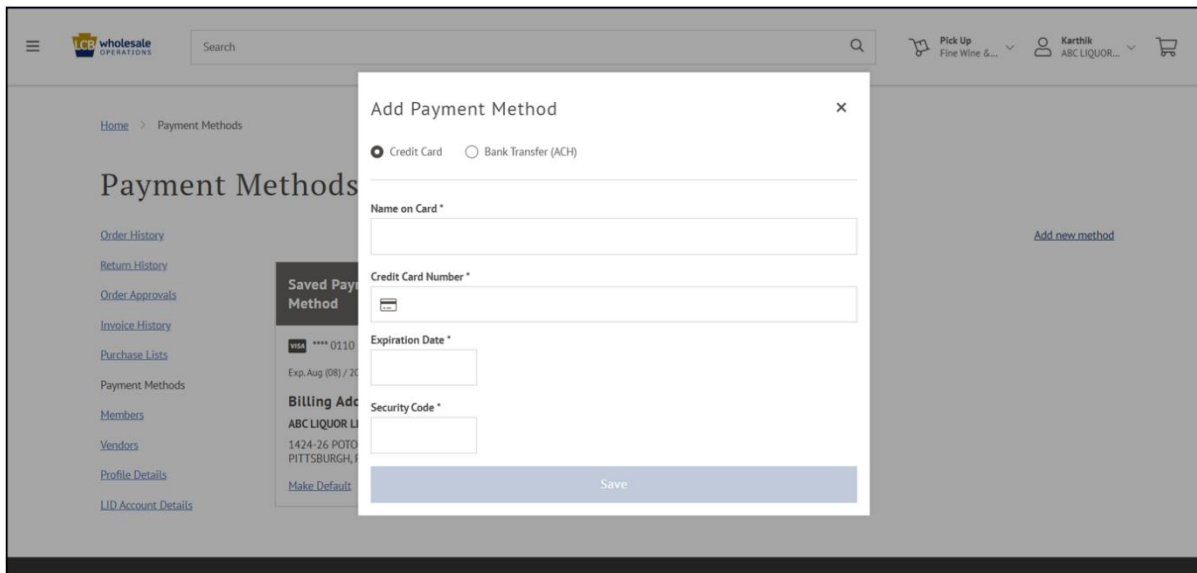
LCB wholesale OPERATIONS

Search

Pick Up
Fine Wine &...

Karthik
ABC LIQUOR...

Home > Payment Methods

Payment Methods

Order History
Return History
Order Approvals
Invoice History
Purchase Lists
Payment Methods
Members
Vendors
Profile Details
LID Account Details

Saved Pay
Method

VISA **** 0110
Exp. Aug (08) / 2

Billing Adc
ABC LIQUOR L
1424-26 POTO
PITTSBURGH, F
Make Default

Add new method

Add Payment Method

×

Credit Card
Bank Transfer (ACH)

Name on Card *

Credit Card Number *

Expiration Date *

Security Code *

Save